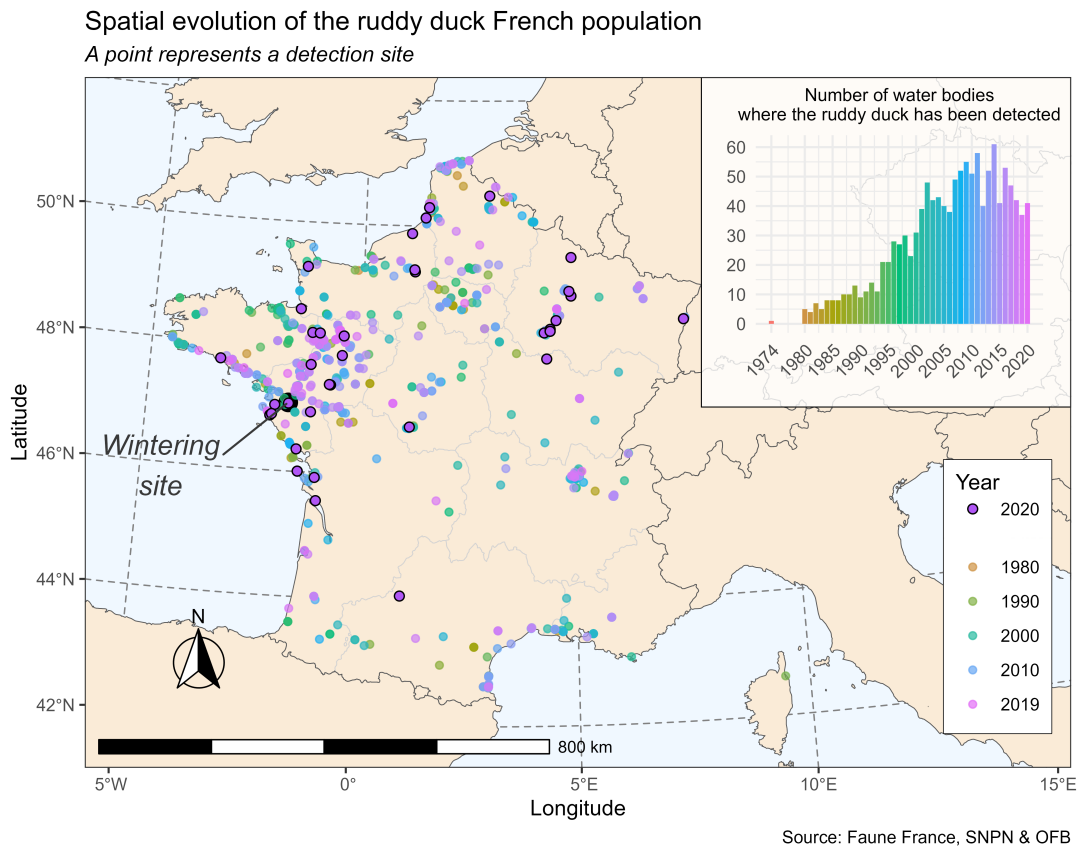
Spatial evolution of the ruddy duck French population
*A point represents a detection site*

Number of water bodies where the ruddy duck has been detected

60
50
40
30
20
10
0

1974 1980 1985 1990 1995 2000 2005 2010 2015 2020

50°N
48°N
46°N
44°N
42°N

Latitude

Wintering site

N

800 km

Year
2020
1980
1990
2000
2010
2019

5°W 0° 5°E 10°E 15°E

Longitude

Source: Faune France, SNPN & OFB